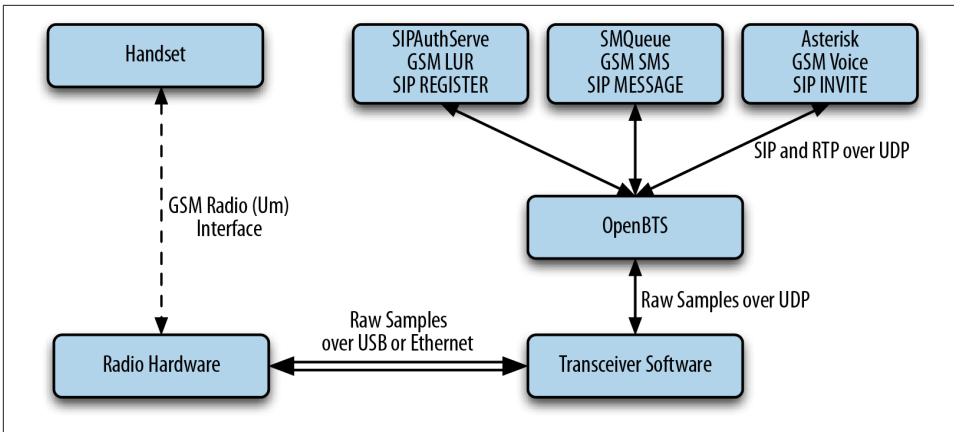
Handset

SIPAuthServe
GSM LUR
SIP REGISTER

SMQueue
GSM SMS
SIP MESSAGE

Asterisk
GSM Voice
SIP INVITE

SIP and RTP over UDP

GSM Radio (Um)
Interface

OpenBTS

Raw Samples over UDP

Raw Samples
over USB or Ethernet

Radio Hardware

Transceiver Software